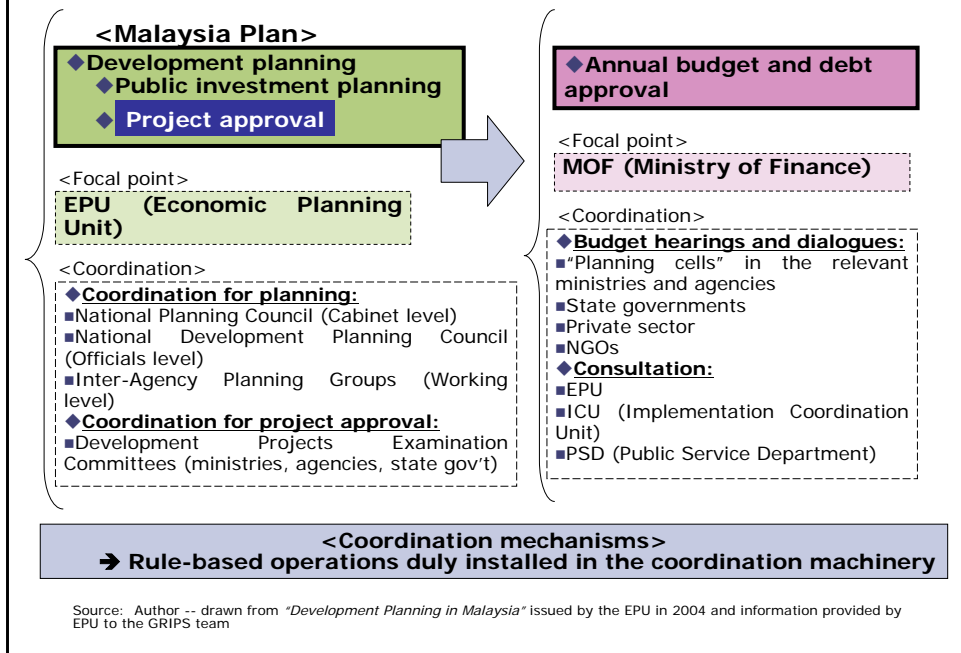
<Malaysia Plan>

◆Development planning

◆Public investment planning

◆ Project approval

<Focal point>

EPU (Economic Planning Unit)

<Coordination>

◆Coordination for planning:

■National Planning Council (Cabinet level)

■National Development Planning Council (Officials level)

■Inter-Agency Planning Groups (Working level)

◆Coordination for project approval:

■Development Projects Examination Committees (ministries, agencies, state gov't)

◆Annual budget and debt approval

<Focal point>

MOF (Ministry of Finance)

<Coordination>

◆Budget hearings and dialogues:

■"Planning cells" in the relevant ministries and agencies

■State governments

■Private sector

■NGOs

◆Consultation:

■EPU

■ICU (Implementation Coordination Unit)

■PSD (Public Service Department)

<Coordination mechanisms>

➔ Rule-based operations duly installed in the coordination machinery

Source: Author -- drawn from *"Development Planning in Malaysia"* issued by the EPU in 2004 and information provided by EPU to the GRIPS team